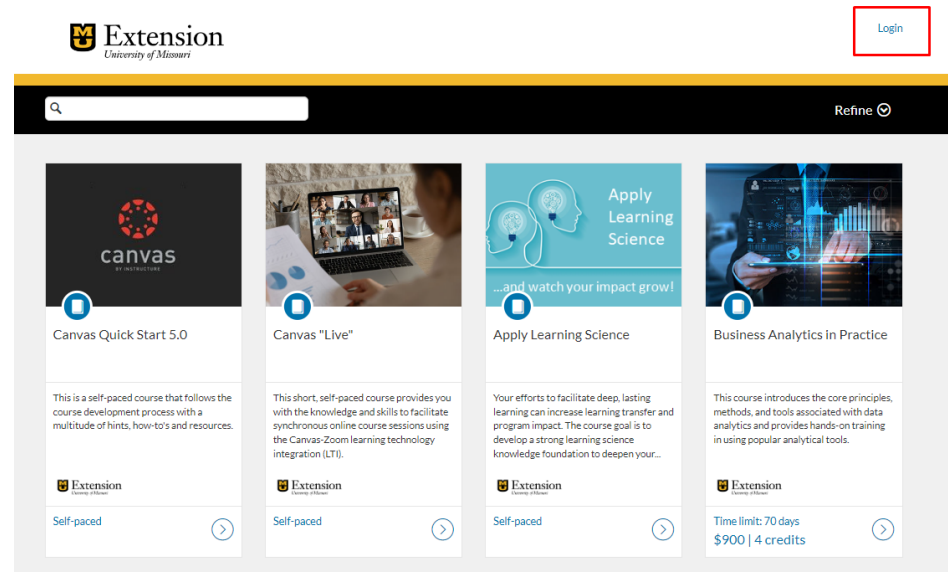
Extension
University of Missouri

Login

Refine

canvas
BY INSTRUCTURE

Canvas Quick Start 5.0

This is a self-paced course that follows the course development process with a multitude of hints, how-to's and resources.

Extension
University of Missouri

Self-paced

Canvas "Live"

This short, self-paced course provides you with the knowledge and skills to facilitate synchronous online course sessions using the Canvas-Zoom learning technology integration (LTI).

Extension
University of Missouri

Self-paced

Apply Learning Science

...and watch your impact grow!

Apply Learning Science

Your efforts to facilitate deep, lasting learning can increase learning transfer and program impact. The course goal is to develop a strong learning science knowledge foundation to deepen your...

Extension
University of Missouri

Self-paced

Business Analytics in Practice

This course introduces the core principles, methods, and tools associated with data analytics and provides hands-on training in using popular analytical tools.

Extension
University of Missouri

Time limit: 70 days
$900 | 4 credits